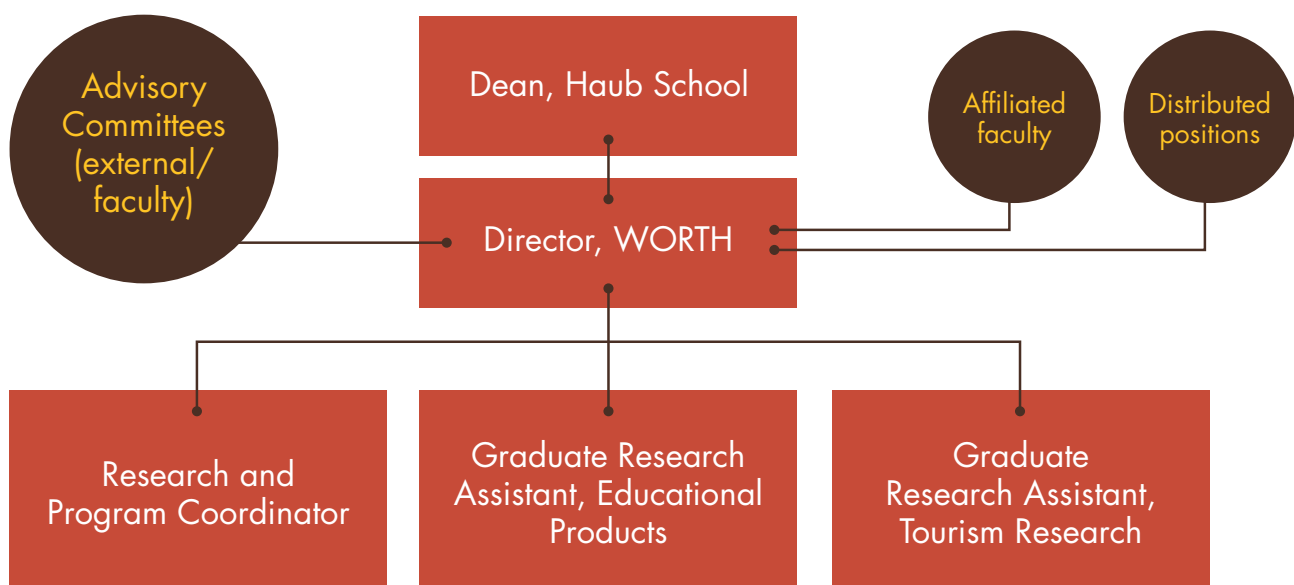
Dean, Haub School

Advisory Committees (external/ faculty)

Director, WORTH

Affiliated faculty

Distributed positions

Research and Program Coordinator

Graduate Research Assistant, Educational Products

Graduate Research Assistant, Tourism Research